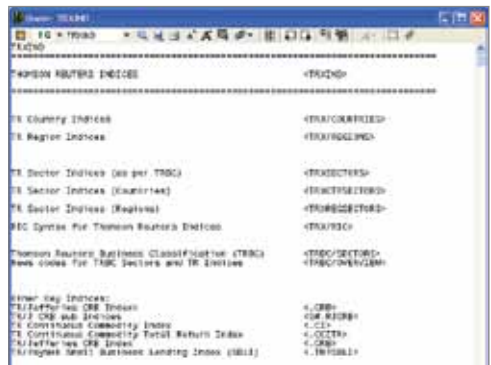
Quote: TRXIND

TRXIND

THOMSON REUTERS INDICES <TRXIND>

TR Country Indices <TRX/COUNTRIES>

TR Region Indices <TRX/REGIONS>

TR Sector Indices (as per TRBC) <TRXSECTORS>

TR Sector Indices (Countries) <TRXCTYSECTORS>

TR Sector Indices (Regional) <TRXREGSECTORS>

RIC Syntax for Thomson Reuters Indices <TRX/RIC>

Thomson Reuters Business Classification (TRBC) <TRBC/SECTORS>
News codes for TRBC Sectors and TR Indices <TRBC/OVERVIEW>

Other Key Indices:
TR/Jefferies CRB Index <.CRB>
TR/J CRB sub Indices <0#.RICRB>
TR Continuous Commodity Index <.CCI>
TR Continuous Commodity Total Return Index <.CCITR>
TR/Jefferies CRB Index <.CRB>
TR/PayNet Small Business Lending Index (SBLI) <.TRPSBLI>